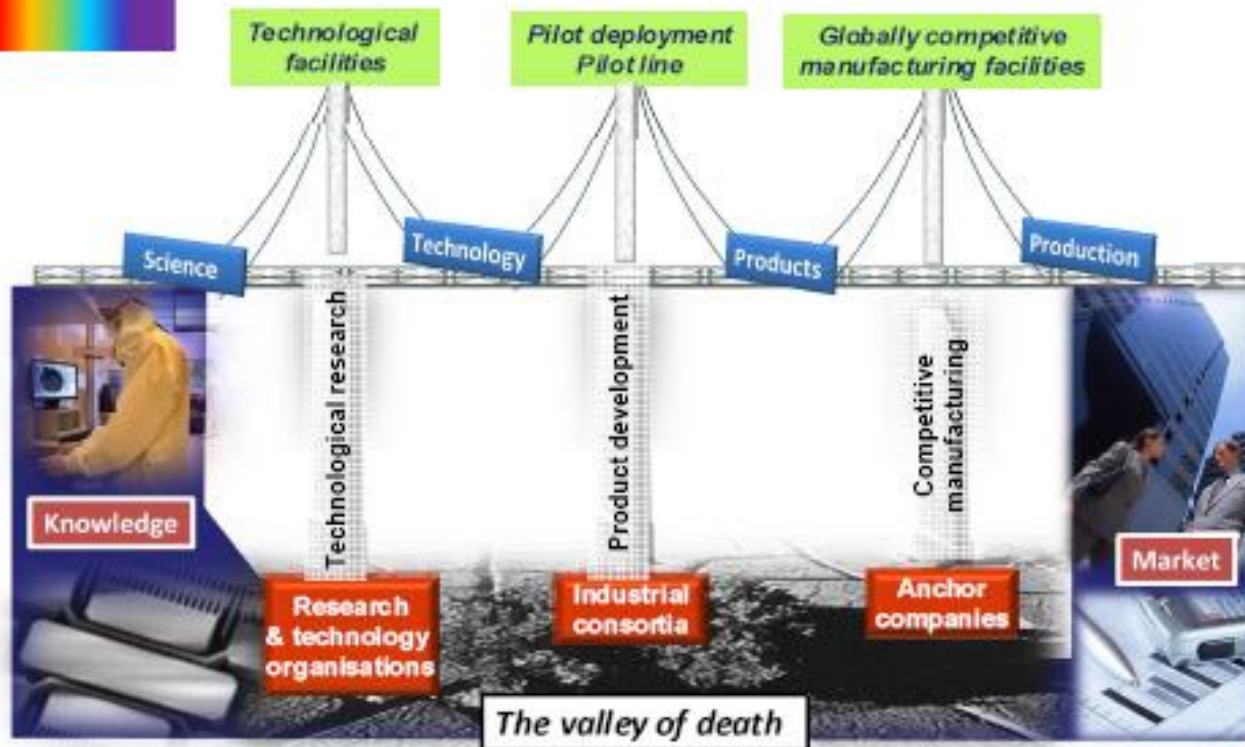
Technological facilities

Pilot deployment Pilot line

Globally competitive manufacturing facilities

Science

Technology

Products

Production

Technological research

Product development

Competitive manufacturing

Knowledge

Market

Research & technology organisations

Industrial consortia

Anchor companies

The valley of death